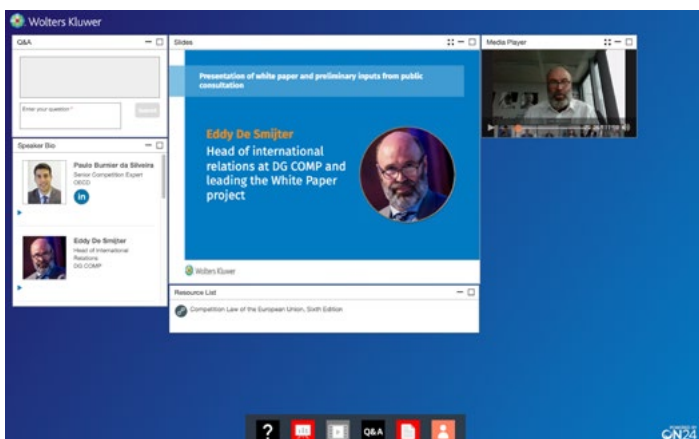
Wolters Kluwer

Q&A

Enter your question *

Submit

Speaker Bio

Paulo Burnier da Silveira
Senior Competition Expert
OECD

in

Eddy De Smijter
Head of International Relations
DG COMP

Slides

Presentation of white paper and preliminary inputs from public consultation

Eddy De Smijter
Head of international relations at DG COMP and leading the White Paper project

Wolters Kluwer

Resource List

Competition Law of the European Union, Sixth Edition

Media Player

Q&A

ON24